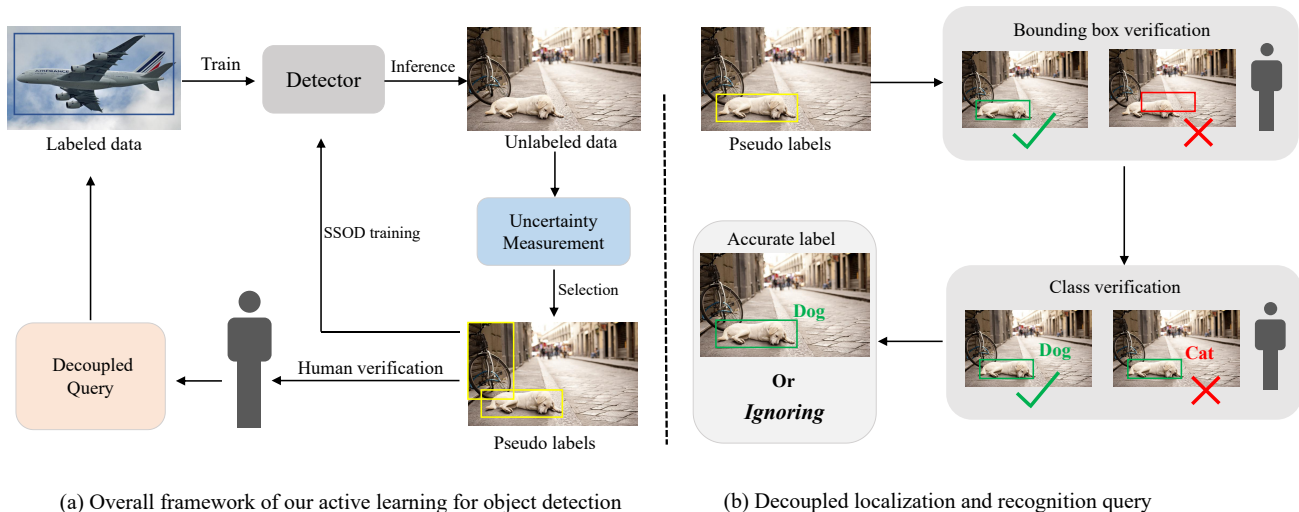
AIRFRANCE

Labeled data

Train

Detector

Inference

Unlabeled data

SSOD training

Uncertainty Measurement

Selection

Decoupled Query

Human verification

Pseudo labels

Pseudo labels

Bounding box verification

Accurate label

Dog

Or

*Ignoring*

Class verification

Dog

Cat

(a) Overall framework of our active learning for object detection

(b) Decoupled localization and recognition query